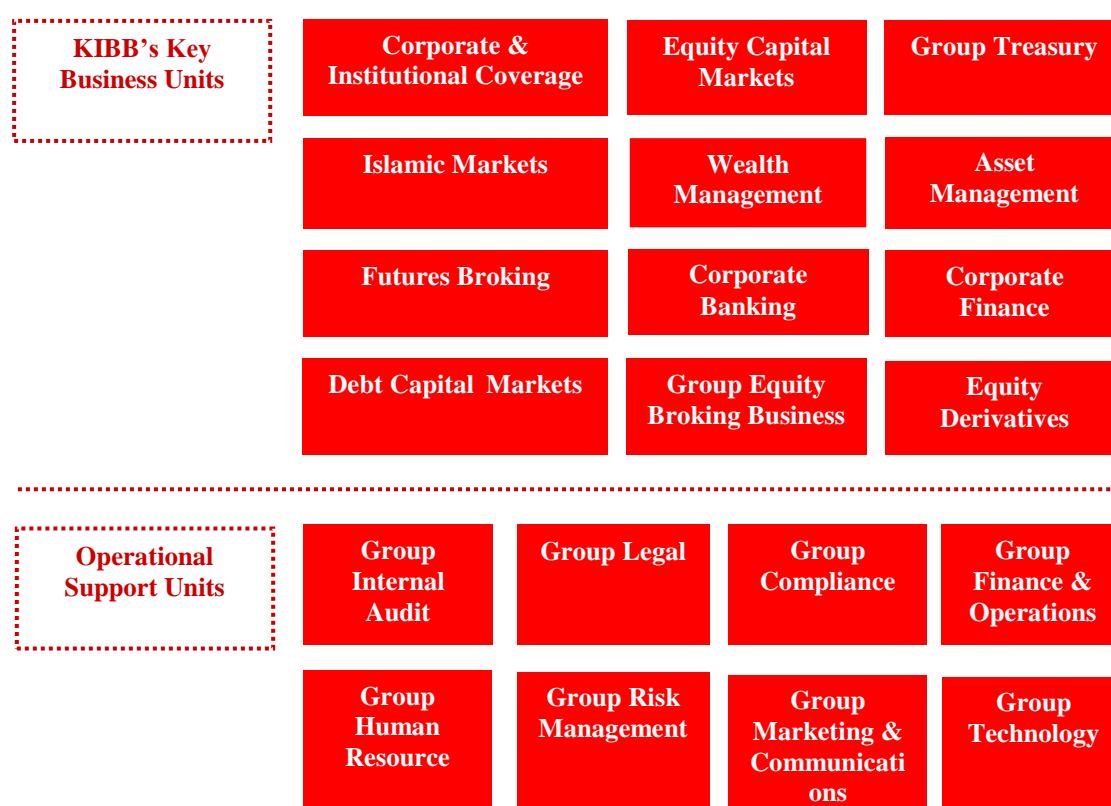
KIBB's Key Business Units

Corporate & Institutional Coverage

Equity Capital Markets

Group Treasury

Islamic Markets

Wealth Management

Asset Management

Futures Broking

Corporate Banking

Corporate Finance

Debt Capital Markets

Group Equity Broking Business

Equity Derivatives

Operational Support Units

Group Internal Audit

Group Legal

Group Compliance

Group Finance & Operations

Group Human Resource

Group Risk Management

Group Marketing & Communicati ons

Group Technology